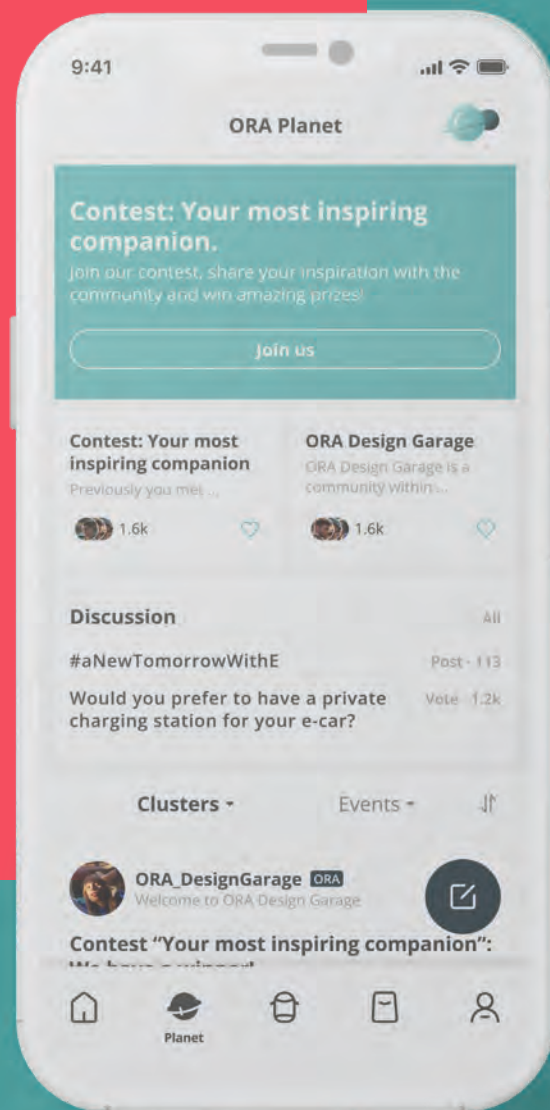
9:41

ORA Planet

Contest: Your most inspiring companion.

Join our contest, share your inspiration with the community and win amazing prizes!

Join us

Contest: Your most inspiring companion

Previously you met ...

1.6k

ORA Design Garage

ORA Design Garage is a community within...

1.6k

Discussion

All

#aNewTomorrowWithE

Post · 113

Would you prefer to have a private charging station for your e-car?

Vote · 1.2k

Clusters

Events

ORA_DesignGarage ORA

Welcome to ORA Design Garage

Contest "Your most inspiring companion":

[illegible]

Planet